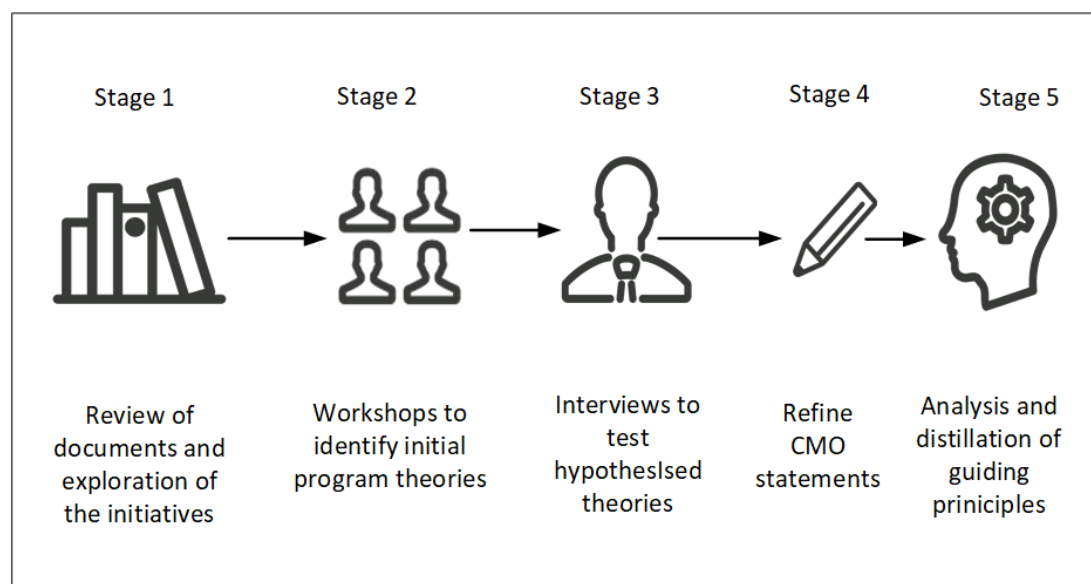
Stage 1

Stage 2

Stage 3

Stage 4

Stage 5

Review of documents and exploration of the initiatives

Workshops to identify initial program theories

Interviews to test hypothesIsed theories

Refine CMO statements

Analysis and distillation of guiding priniciples